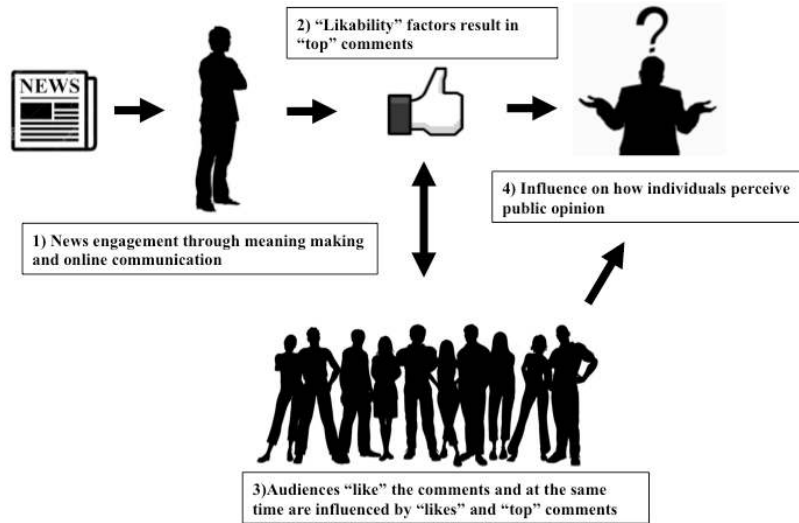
NEWS

2) “Likability” factors result in “top” comments

?

4) Influence on how individuals perceive public opinion

1) News engagement through meaning making and online communication

3)Audiences “like” the comments and at the same time are influenced by “likes” and “top” comments